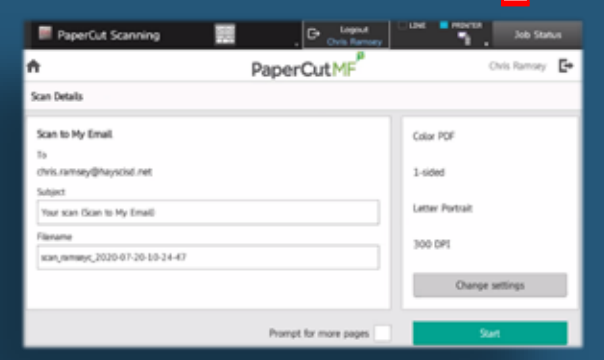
PaperCut Scanning

Logout
Chris Ramsey

LINE PRINTER

Job Status

PaperCutMF

Chris Ramsey

Scan Details

Scan to My Email

To

chris.ramsey@hayscisd.net

Subject

Your scan (Scan to My Email)

Filename

scan_ramseyc_2020-07-20-10-24-47

Color PDF

1-sided

Letter Portrait

300 DPI

Change settings

Prompt for more pages

Start